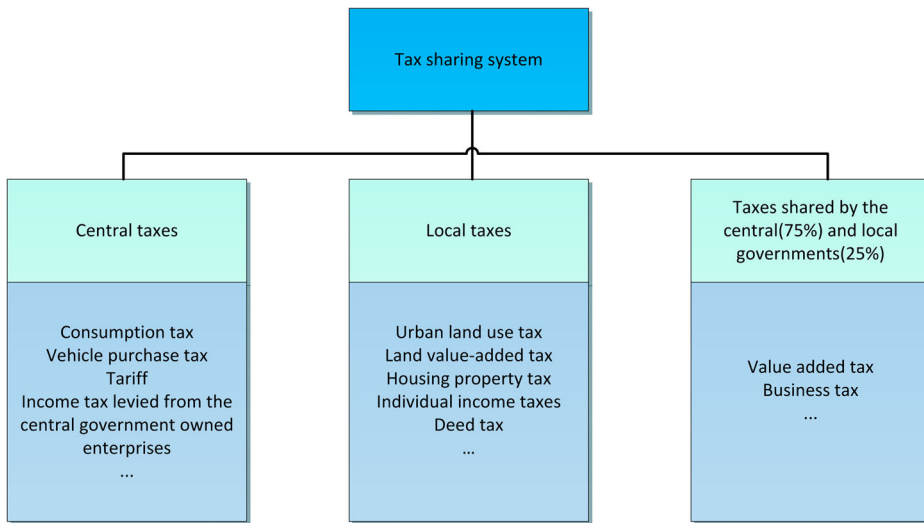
Tax sharing system

Central taxes

Consumption tax
Vehicle purchase tax
Tariff
Income tax levied from the central government owned enterprises
...

Local taxes

Urban land use tax
Land value-added tax
Housing property tax
Individual income taxes
Deed tax
...

Taxes shared by the central(75%) and local governments(25%)

Value added tax
Business tax
...